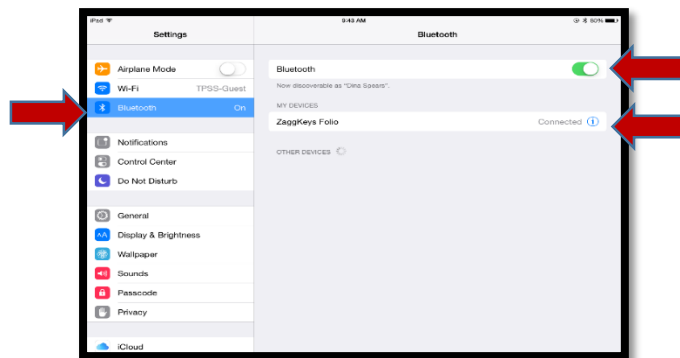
iPad
9:43 AM
80%

Settings

Airplane Mode
Wi-Fi TPSS-Guest
Bluetooth On

Notifications
Control Center
Do Not Disturb

General
Display & Brightness
Wallpaper
Sounds
Passcode
Privacy

iCloud

Bluetooth

Bluetooth
Now discoverable as "Dina Spears".

MY DEVICES
ZaggKeys Folio Connected

OTHER DEVICES